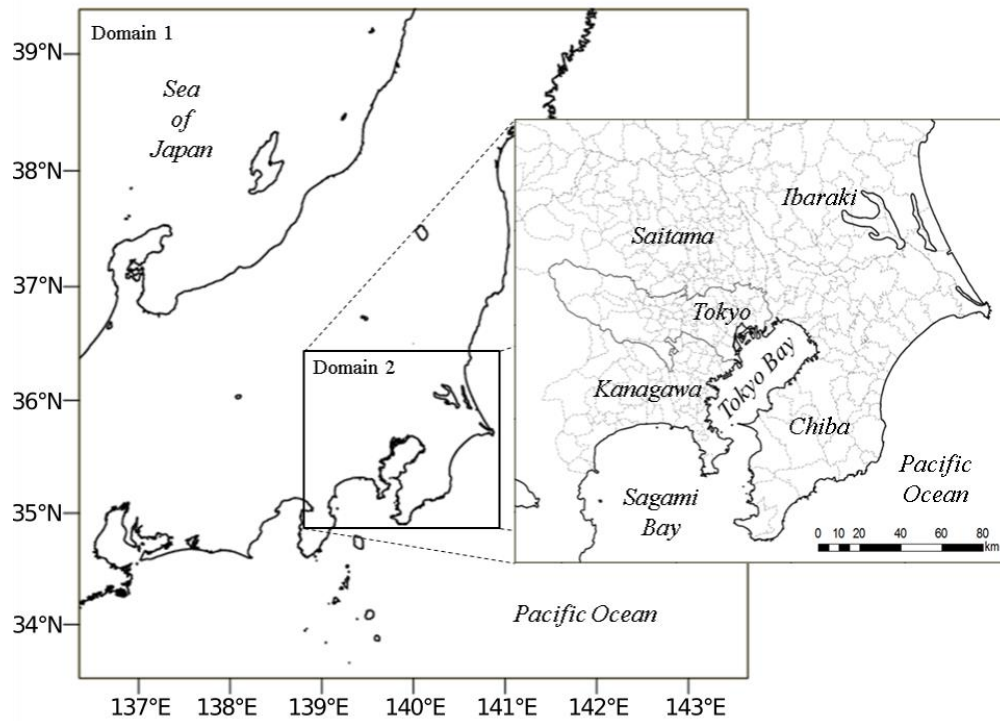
39°N
38°N
37°N
36°N
35°N
34°N

Domain 1

Sea of Japan

Domain 2

Pacific Ocean

Ibaraki

Saitama

Tokyo

Kanagawa

Tokyo Bay

Chiba

Pacific Ocean

Sagami Bay

0 10 20 40 60 80 km

137°E 138°E 139°E 140°E 141°E 142°E 143°E